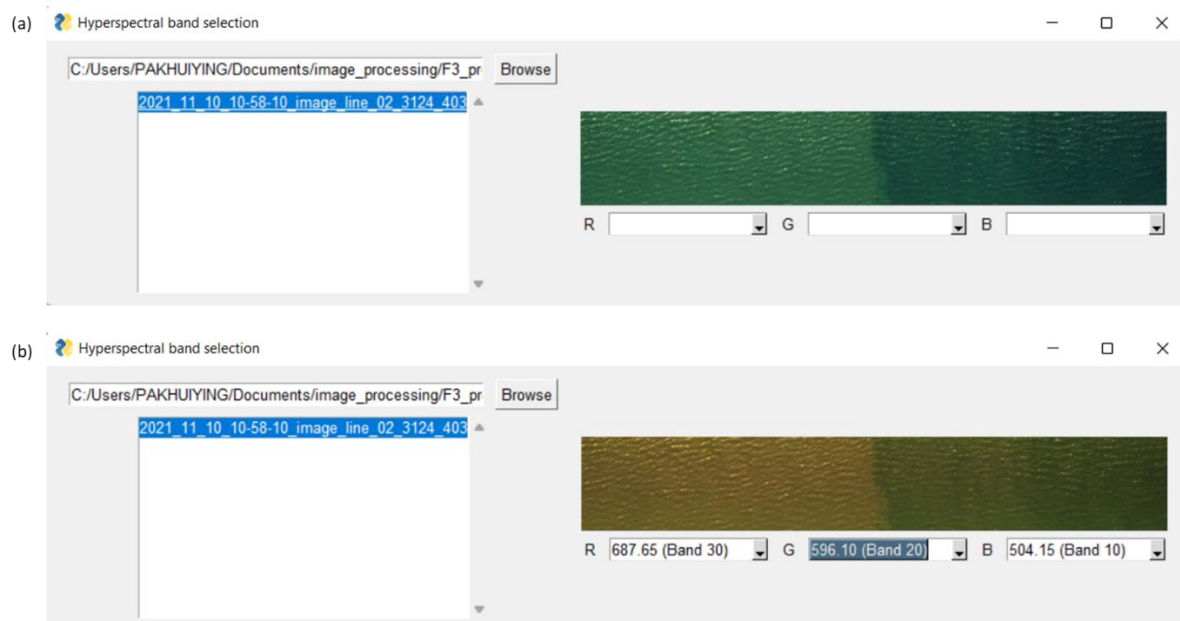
(a) Hyperspectral band selection

C:/Users/PAKHUIYING/Documents/image_processing/F3_pr Browse

2021_11_10_10-58-10_image_line_02_3124_403

R G B

(b) Hyperspectral band selection

C:/Users/PAKHUIYING/Documents/image_processing/F3_pr Browse

2021_11_10_10-58-10_image_line_02_3124_403

R 687.65 (Band 30) G 596.10 (Band 20) B 504.15 (Band 10)